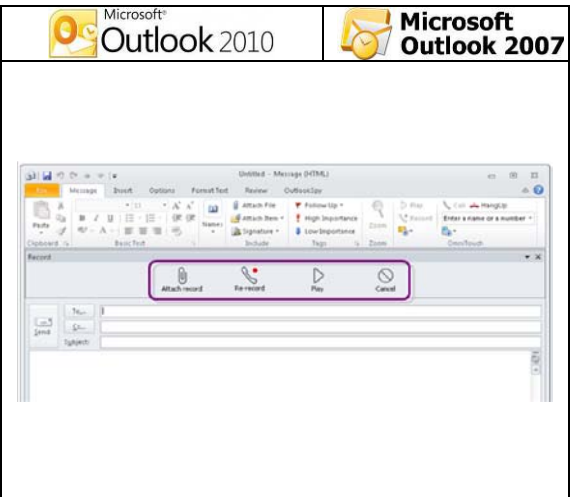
Microsoft® Outlook 2010

Microsoft Outlook 2007

Untitled - Message (HTML)

File | Message | Insert | Options | Format Text | Review | OutlookSpy

Paste | Clipboard | Basic Text | Names | Attach File | Attach Item | Signature | Include | Follow Up | High Importance | Low Importance | Tags | Zoom | Zoom | Play | Record | Call | Hang Up | Enter a name or a number | OmniTouch

Record

Attach record | Re-record | Play | Cancel

Send | To... | Cc... | Subject: